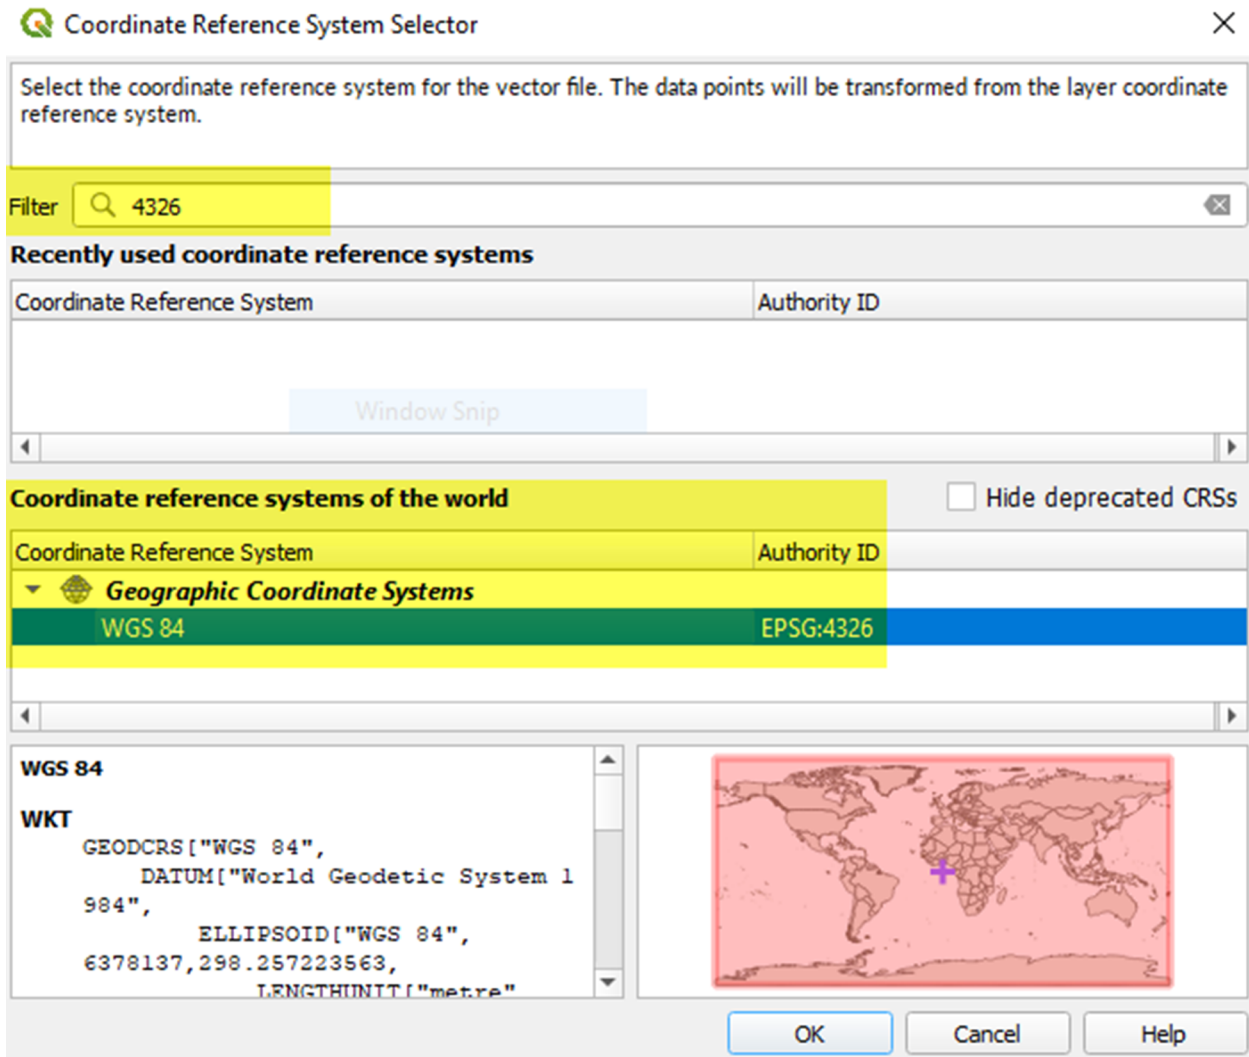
Coordinate Reference System Selector

Select the coordinate reference system for the vector file. The data points will be transformed from the layer coordinate reference system.

Filter 4326

Recently used coordinate reference systems

| Coordinate Reference System | Authority ID |
|---|---|

Window Snip

Coordinate reference systems of the world

Hide deprecated CRSs

| Coordinate Reference System | Authority ID |
|---|---|
| Geographic Coordinate Systems | |
| WGS 84 | EPSG:4326 |

WGS 84

WKT
GEODCRS["WGS 84",
DATUM["World Geodetic System 1984",
ELLIPSOID["WGS 84",
6378137,298.257223563,
LENGTHUNIT["metre"

OK Cancel Help